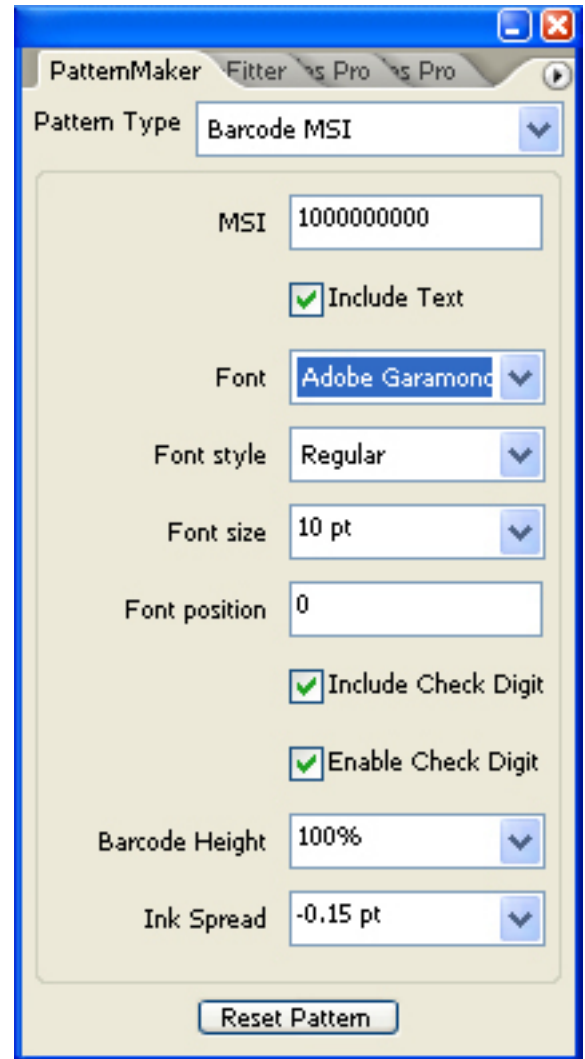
PatternMaker Fitter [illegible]s Pro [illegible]s Pro

Pattern Type Barcode MSI

MSI 1000000000

Include Text

Font Adobe Garamond

Font style Regular

Font size 10 pt

Font position 0

Include Check Digit

Enable Check Digit

Barcode Height 100%

Ink Spread -0.15 pt

Reset Pattern